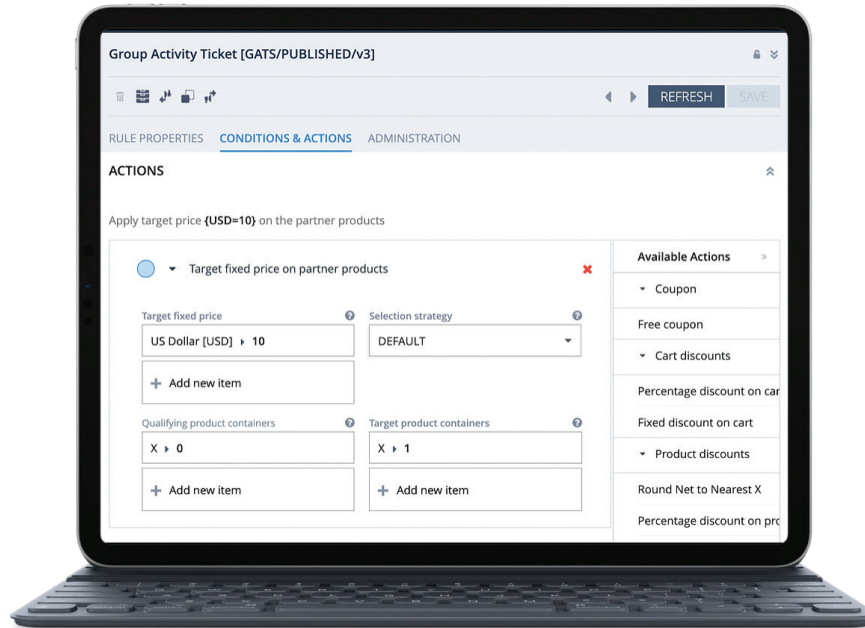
Group Activity Ticket [GATS/PUBLISHED/v3]

REFRESH SAVE

RULE PROPERTIES CONDITIONS & ACTIONS ADMINISTRATION

ACTIONS

Apply target price {USD=10} on the partner products

Target fixed price on partner products

Target fixed price

US Dollar [USD] 10

Add new item

Selection strategy

DEFAULT

Qualifying product containers

X 0

Add new item

Target product containers

X 1

Add new item

Available Actions

Coupon

Free coupon

Cart discounts

Percentage discount on car

Fixed discount on cart

Product discounts

Round Net to Nearest X

Percentage discount on pro